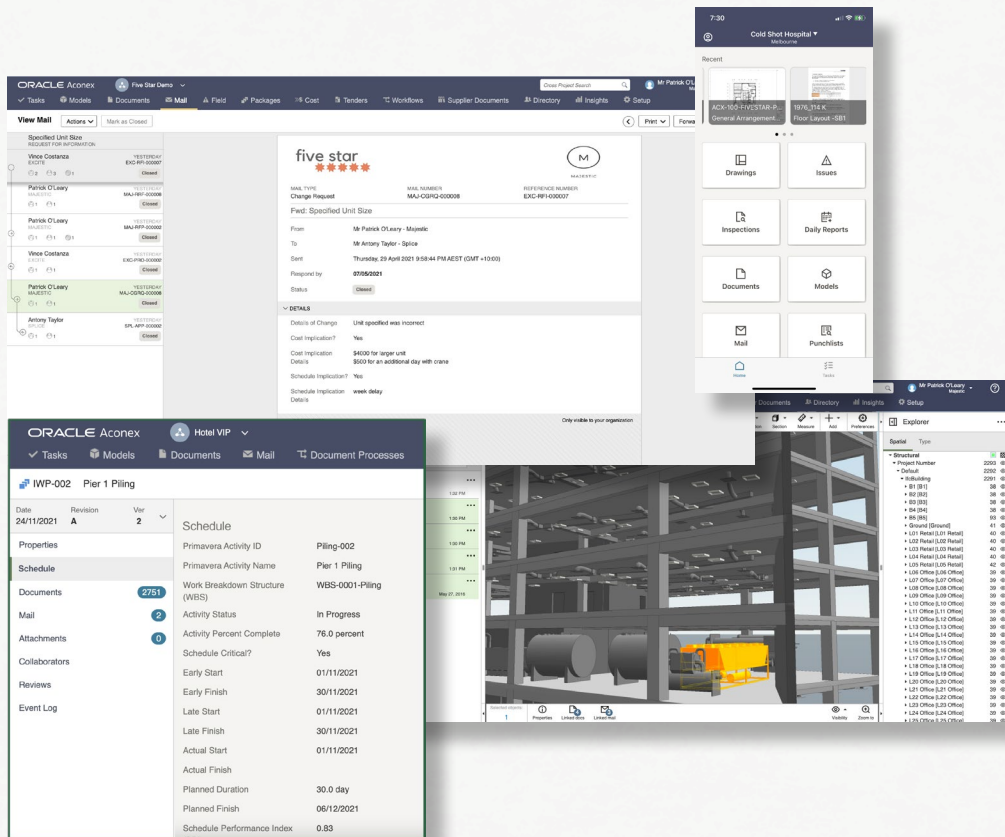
7:30

Cold Shot Hospital ▾
Melbourne

Recent

ACX-100-FIVESTAR-P...
General Arrangement...

1976_T14 K
Floor Layout -SB1

Drawings
Issues
Inspections
Daily Reports
Documents
Models
Mail
Punchlists

Home
Tasks

ORACLE Aconex
Five Star Demo
Cross Project Search
Mr Patrick O'L

Tasks
Models
Documents
Mail
Field
Packages
Cost
Tenders
Workflows
Supplier Documents
Directory
Insights
Setup

View Mail
Actions
Mark as Closed
Print
Forwa

Specified Unit Size
REQUEST FOR INFORMATION

Vince Costanza
EXCITE
YESTERDAY
EXC-RFI-000007
Closed

Patrick O'Leary
MAJESTIC
YESTERDAY
MAJ-RFI-000008
Closed

Patrick O'Leary
MAJESTIC
YESTERDAY
MAJ-RFP-000002
Closed

Vince Costanza
EXCITE
YESTERDAY
EXC-PRO-000000
Closed

Patrick O'Leary
MAJESTIC
YESTERDAY
MAJ-CGRQ-000008
Closed

Antony Taylor
SPLICE
YESTERDAY
SPL-APP-000002
Closed

five star
M
MAJESTIC

MAIL TYPE
Change Request
MAIL NUMBER
MAJ-CGRQ-000008
REFERENCE NUMBER
EXC-RFI-000007

Fwd: Specified Unit Size

From
Mr Patrick O'Leary - Majestic
To
Mr Antony Taylor - Splice
Sent
Thursday, 29 April 2021 9:58:44 PM AEST (GMT +10:00)
Respond by
07/05/2021
Status
Closed

DETAILS
Details of Change
Unit specified was incorrect
Cost Implication?
Yes
Cost Implication Details
$4000 for larger unit
$500 for an additional day with crane
Schedule Implication?
Yes
Schedule Implication Details
week delay

Only visible to your organization

ORACLE Aconex
Hotel VIP
Tasks
Models
Documents
Mail
Document Processes

IWP-002 Pier 1 Piling

Date
24/11/2021
Revision
A
Ver
2

Properties
Schedule
Documents 2751
Mail 2
Attachments 0
Collaborators
Reviews
Event Log

Schedule
| | |
|---|---|
| Primavera Activity ID | Piling-002 |
| Primavera Activity Name | Pier 1 Piling |
| Work Breakdown Structure (WBS) | WBS-0001-Piling |
| Activity Status | In Progress |
| Activity Percent Complete | 76.0 percent |
| Schedule Critical? | Yes |
| Early Start | 01/11/2021 |
| Early Finish | 30/11/2021 |
| Late Start | 01/11/2021 |
| Late Finish | 30/11/2021 |
| Actual Start | 01/11/2021 |
| Actual Finish | |
| Planned Duration | 30.0 day |
| Planned Finish | 06/12/2021 |
| Schedule Performance Index | 0.83 |

Documents
Directory
Insights
Setup
Mr Patrick O'Leary
Majestic
Section
Measure
Add
Preferences
Explorer
Spatial
Type
Structural
Project Number
Default
B1 [B1]
B2 [B2]
B3 [B3]
B4 [B4]
B5 [B5]
Ground [Ground]
L01 Retail [L01 Retail]
L02 Retail [L02 Retail]
L03 Retail [L03 Retail]
L04 Retail [L04 Retail]
L05 Retail [L05 Retail]
L06 Office [L06 Office]
L07 Office [L07 Office]
L08 Office [L08 Office]
L09 Office [L09 Office]
L10 Office [L10 Office]
L11 Office [L11 Office]
L12 Office [L12 Office]
L13 Office [L13 Office]
L14 Office [L14 Office]
L15 Office [L15 Office]
L16 Office [L16 Office]
L17 Office [L17 Office]
L18 Office [L18 Office]
L19 Office [L19 Office]
L20 Office [L20 Office]
L21 Office [L21 Office]
L22 Office [L22 Office]
L23 Office [L23 Office]
L24 Office [L24 Office]
L25 Office [L25 Office]
1:02 PM
1:00 PM
1:00 PM
1:01 PM
May 27, 2018
Selected objects
1
Properties
Linked docs
Linked mail
Visibility
Zoom to